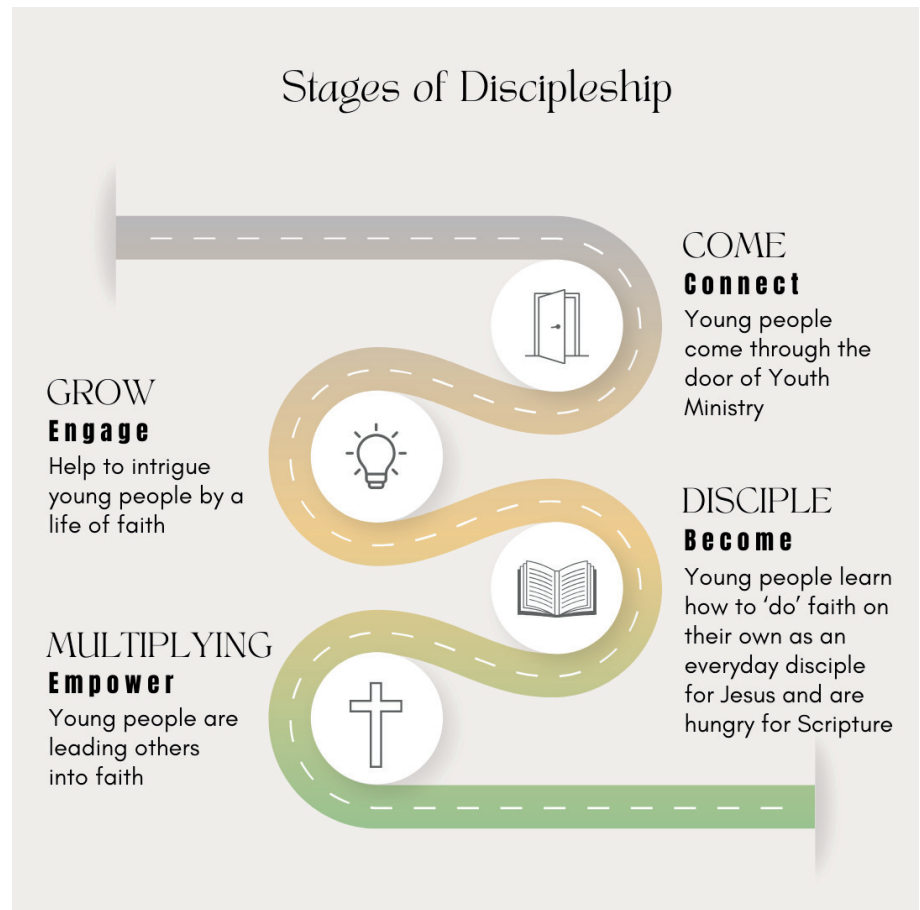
Stages of Discipleship

COME
Connect
Young people come through the door of Youth Ministry

GROW
Engage
Help to intrigue young people by a life of faith

DISCIPLE
Become
Young people learn how to 'do' faith on their own as an everyday disciple for Jesus and are hungry for Scripture

MULTIPLYING
Empower
Young people are leading others into faith